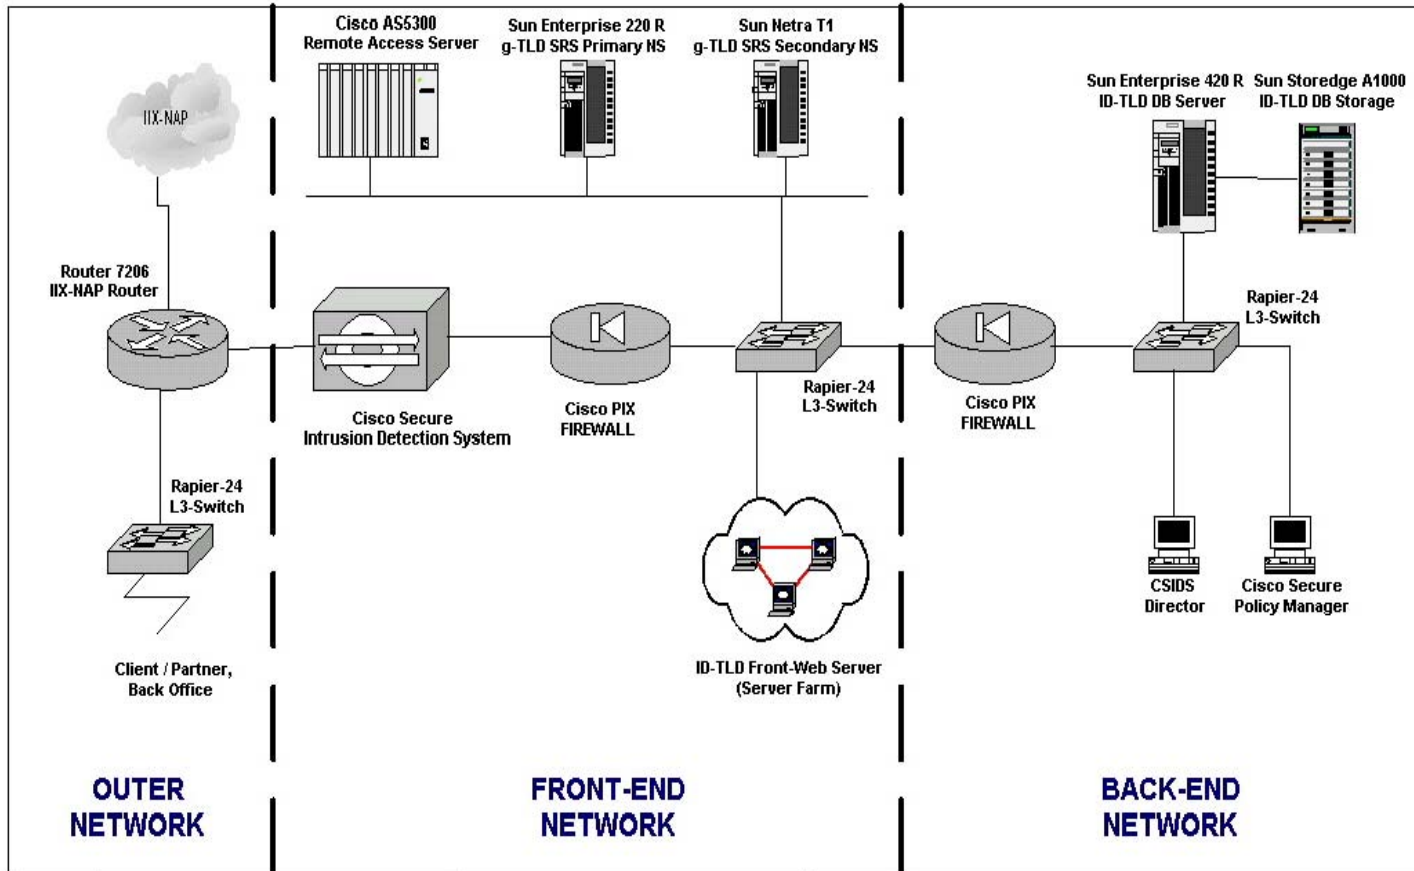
Cisco AS5300
Remote Access Server

Sun Enterprise 220 R
g-TLD SRS Primary NS

Sun Netra T1
g-TLD SRS Secondary NS

IIX-NAP

Sun Enterprise 420 R
ID-TLD DB Server

Sun Storedge A1000
ID-TLD DB Storage

Router 7206
IIX-NAP Router

Rapier-24
L3-Switch

Rapier-24
L3-Switch

Cisco Secure
Intrusion Detection System

Cisco PIX
FIREWALL

Cisco PIX
FIREWALL

Rapier-24
L3-Switch

CSIDS
Director

Cisco Secure
Policy Manager

Client / Partner,
Back Office

ID-TLD Front-Web Server
(Server Farm)

OUTER
NETWORK

FRONT-END
NETWORK

BACK-END
NETWORK